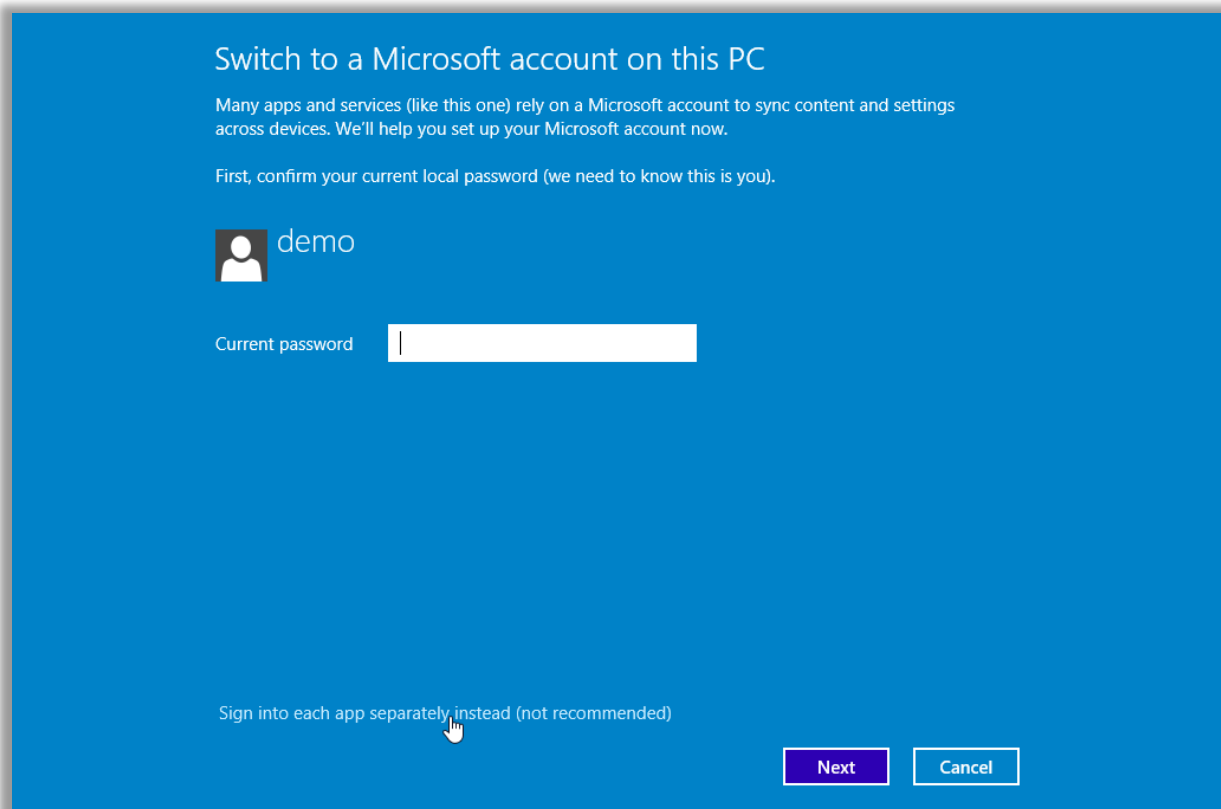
Switch to a Microsoft account on this PC

Many apps and services (like this one) rely on a Microsoft account to sync content and settings across devices. We'll help you set up your Microsoft account now.

First, confirm your current local password (we need to know this is you).

demo

Current password

Sign into each app separately instead (not recommended)

Next

Cancel